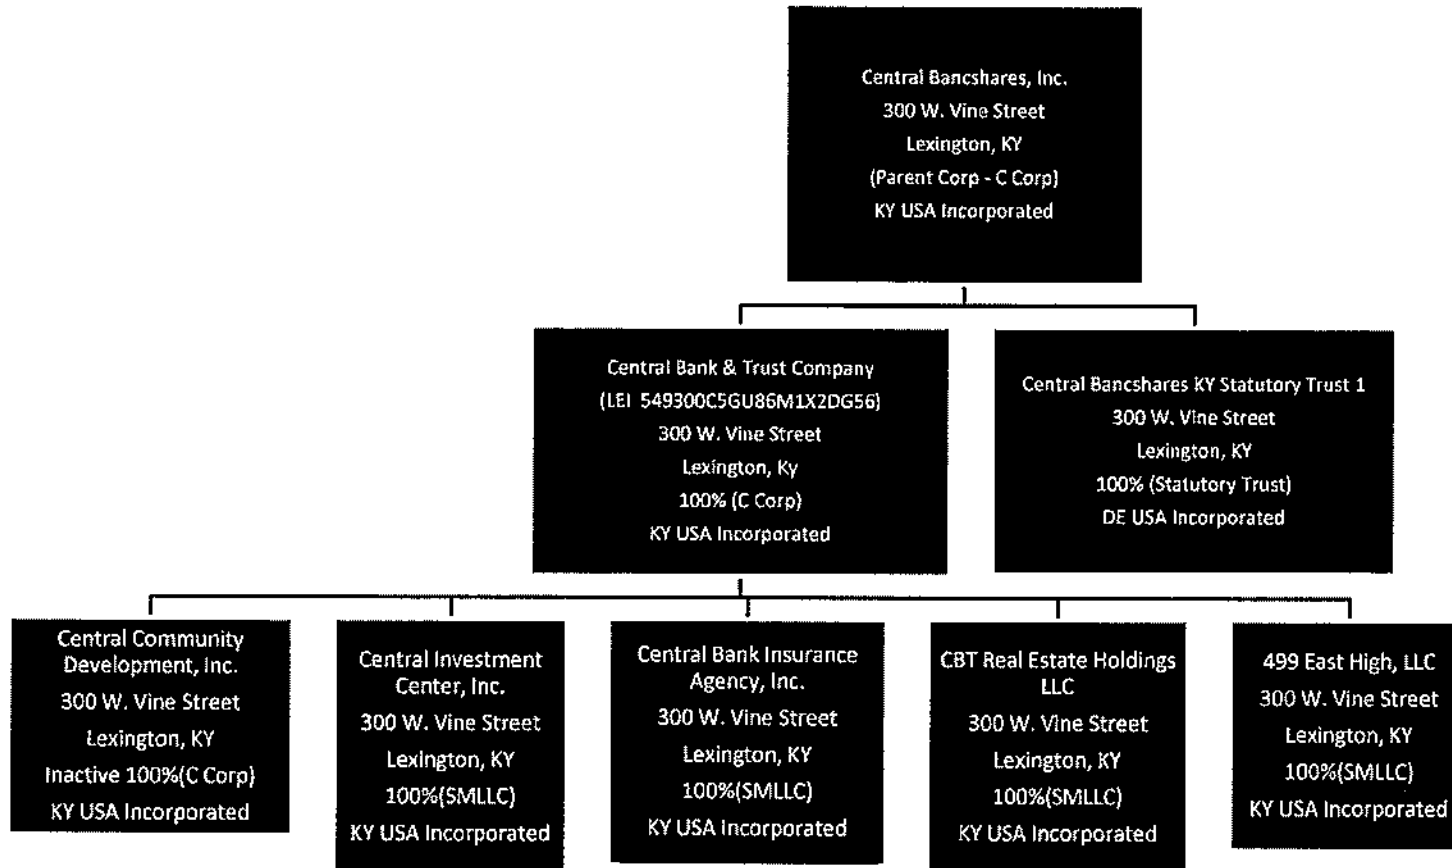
Central Bancshares, Inc.
300 W. Vine Street
Lexington, KY
(Parent Corp - C Corp)
KY USA Incorporated

Central Bank & Trust Company
(LEI 549300C5GU86M1X2DG56)
300 W. Vine Street
Lexington, Ky
100% (C Corp)
KY USA Incorporated

Central Bancshares KY Statutory Trust 1
300 W. Vine Street
Lexington, KY
100% (Statutory Trust)
DE USA Incorporated

Central Community Development, Inc.
300 W. Vine Street
Lexington, KY
Inactive 100%(C Corp)
KY USA Incorporated

Central Investment Center, Inc.
300 W. Vine Street
Lexington, KY
100%(SMLLC)
KY USA Incorporated

Central Bank Insurance Agency, Inc.
300 W. Vine Street
Lexington, KY
100%(SMLLC)
KY USA Incorporated

CBT Real Estate Holdings LLC
300 W. Vine Street
Lexington, KY
100%(SMLLC)
KY USA Incorporated

499 East High, LLC
300 W. Vine Street
Lexington, KY
100%(SMLLC)
KY USA Incorporated